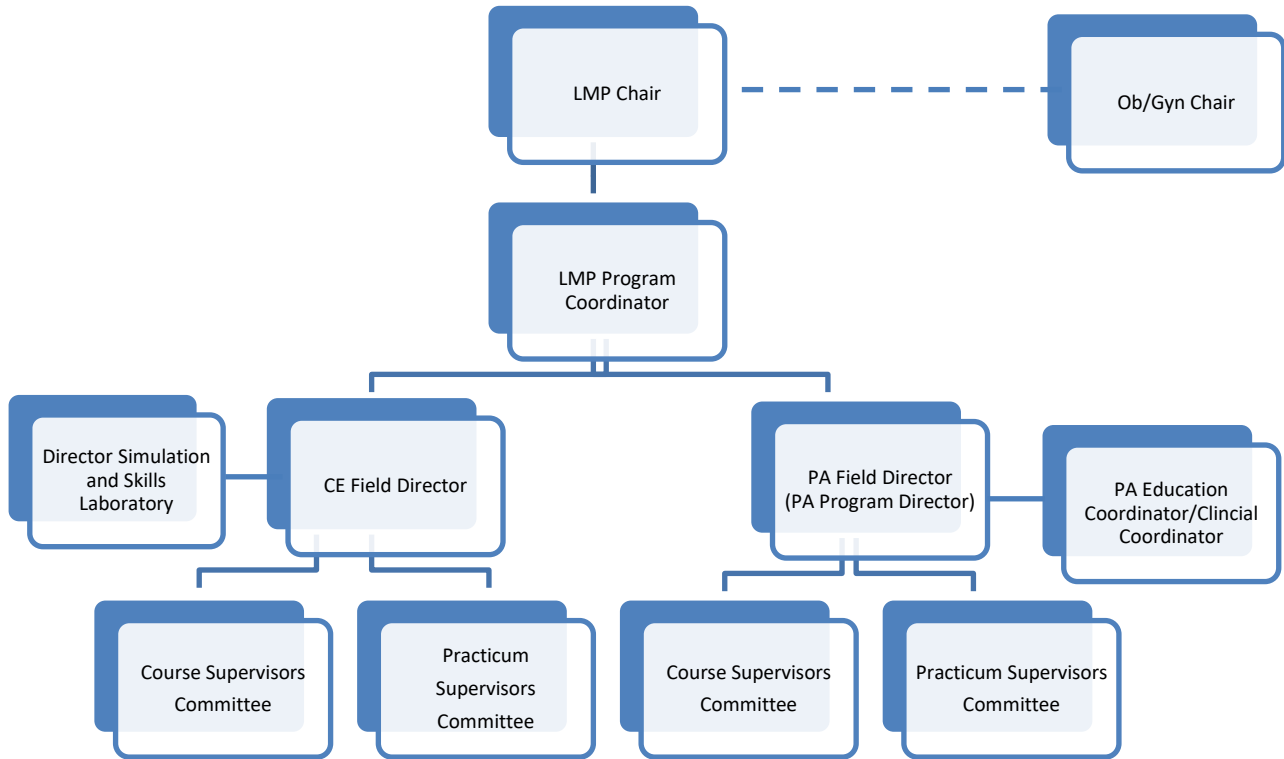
LMP Chair

Ob/Gyn Chair

LMP Program Coordinator

Director Simulation and Skills Laboratory

CE Field Director

PA Field Director (PA Program Director)

PA Education Coordinator/Clincial Coordinator

Course Supervisors Committee

Practicum Supervisors Committee

Course Supervisors Committee

Practicum Supervisors Committee